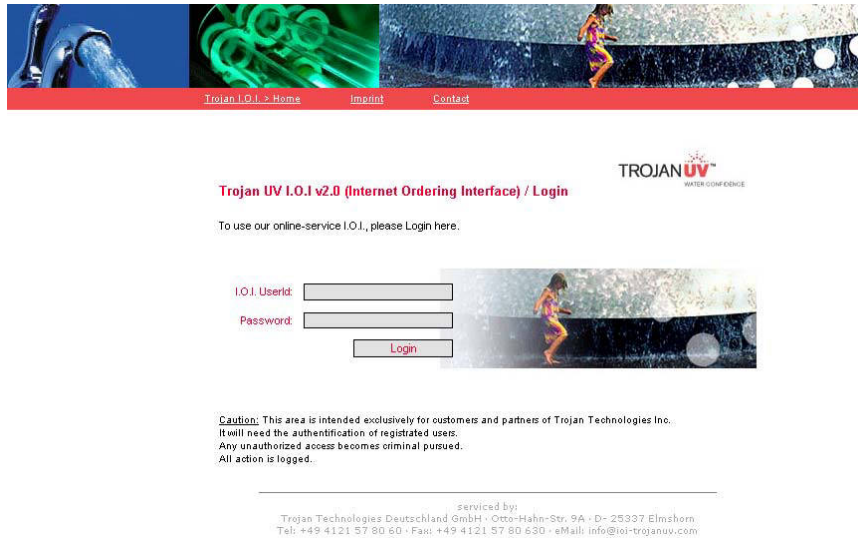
Trojan I.O.I. > Home Imprint Contact

TROJAN UV™ WATER CONFIDENCE

Trojan UV I.O.I v2.0 (Internet Ordering Interface) / Login

To use our online-service I.O.I., please Login here.

I.O.I. UserId:

Password:

Login

Caution: This area is intended exclusively for customers and partners of Trojan Technologies Inc.
It will need the authentification of registrated users.
Any unauthorized access becomes criminal pursued.
All action is logged.

serviced by:
Trojan Technologies Deutschland GmbH · Otto-Hahn-Str. 9A · D- 25337 Elmshorn
Tel: +49 4121 57 80 60 · Fax: +49 4121 57 80 630 · eMail: info@ioi-trojanuv.com